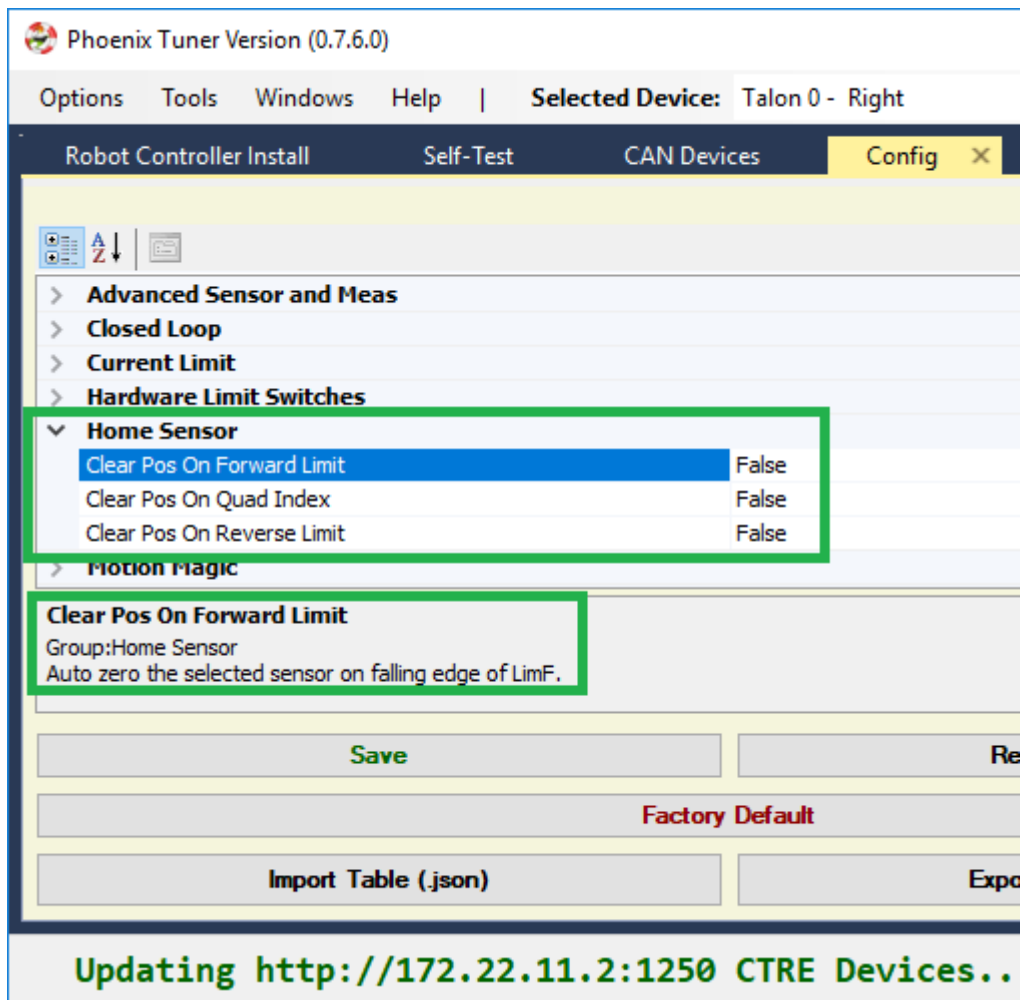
Phoenix Tuner Version (0.7.6.0)

Options Tools Windows Help | Selected Device: Talon 0 - Right

Robot Controller Install Self-Test CAN Devices Config ✕

Advanced Sensor and Meas
Closed Loop
Current Limit
Hardware Limit Switches
Home Sensor

| Clear Pos On Forward Limit | False |
|---|---|
| Clear Pos On Quad Index | False |
| Clear Pos On Reverse Limit | False |

Motion Magic

Clear Pos On Forward Limit
Group:Home Sensor
Auto zero the selected sensor on falling edge of LimF.

Save Re

Factory Default

Import Table (.json) Expo

Updating http://172.22.11.2:1250 CTRE Devices..